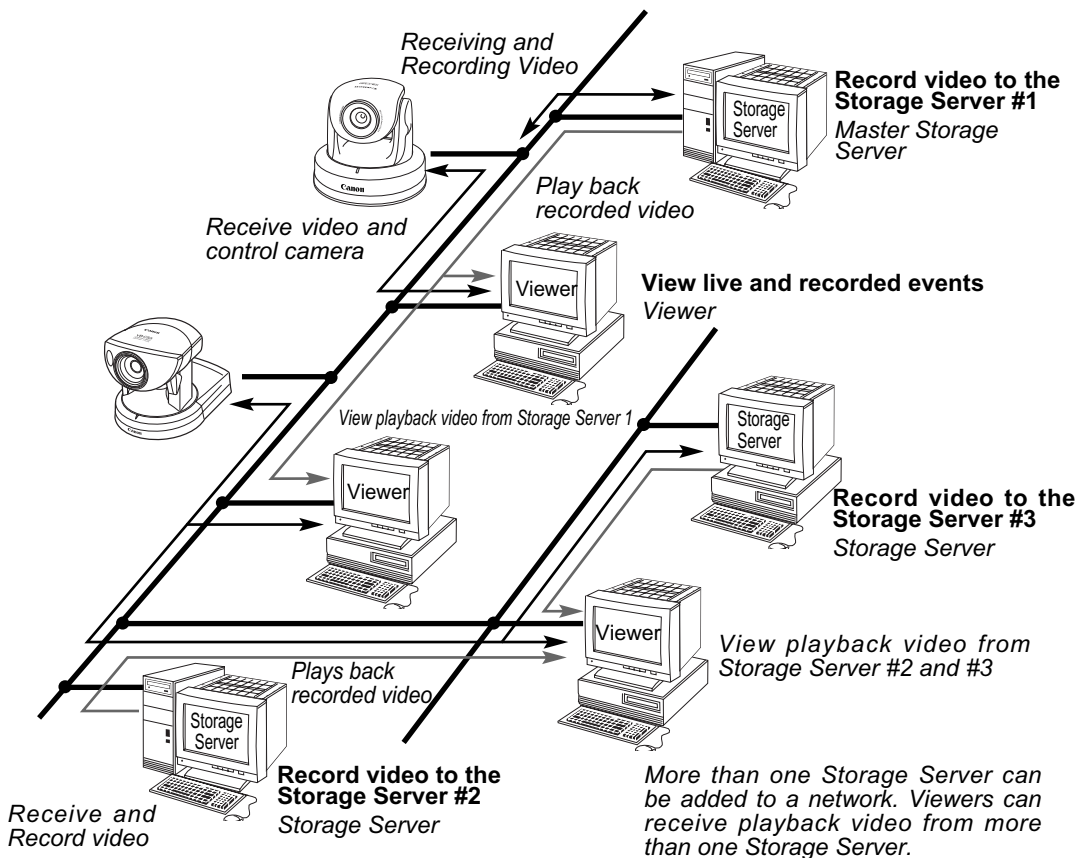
Receiving and Recording Video

Record video to the Storage Server #1
Master Storage Server

Storage Server

Play back recorded video

Receive video and control camera

Viewer

View live and recorded events
Viewer

View playback video from Storage Server 1

Storage Server

Viewer

Record video to the Storage Server #3
Storage Server

Viewer

View playback video from Storage Server #2 and #3

Plays back recorded video

Storage Server

Record video to the Storage Server #2
Storage Server

Receive and Record video

More than one Storage Server can be added to a network. Viewers can receive playback video from more than one Storage Server.